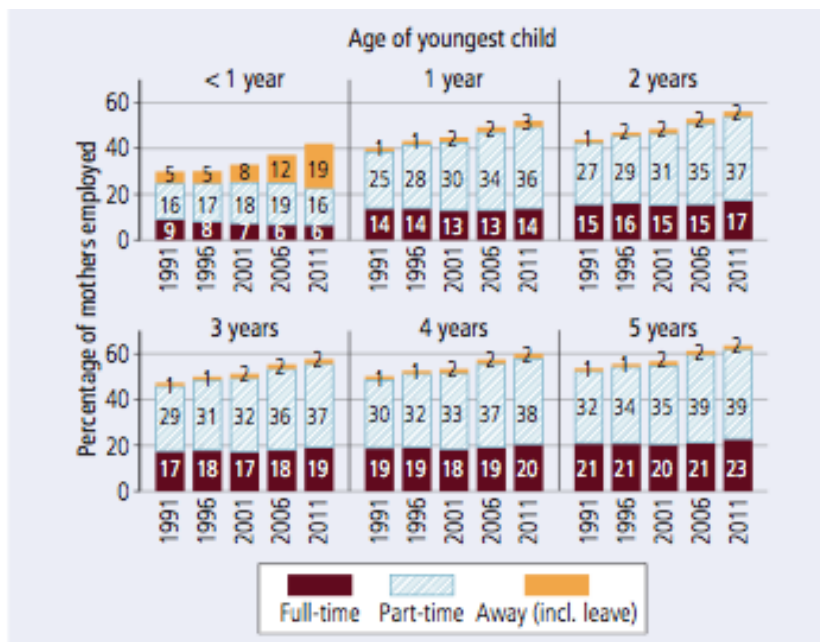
Age of youngest child

Percentage of mothers employed

< 1 year

| | 1991 | 1996 | 2001 | 2006 | 2011 |
|---|---|---|---|---|---|
| Away (incl. leave) | 5 | 5 | 8 | 12 | 19 |
| Part-time | 16 | 17 | 18 | 19 | 16 |
| Full-time | 9 | 8 | 7 | 6 | 6 |

1 year

| | 1991 | 1996 | 2001 | 2006 | 2011 |
|---|---|---|---|---|---|
| Away (incl. leave) | 1 | 1 | 2 | 2 | 3 |
| Part-time | 25 | 28 | 30 | 34 | 36 |
| Full-time | 14 | 14 | 13 | 13 | 14 |

2 years

| | 1991 | 1996 | 2001 | 2006 | 2011 |
|---|---|---|---|---|---|
| Away (incl. leave) | 1 | 2 | 2 | 2 | 2 |
| Part-time | 27 | 29 | 31 | 35 | 37 |
| Full-time | 15 | 16 | 15 | 15 | 17 |

3 years

| | 1991 | 1996 | 2001 | 2006 | 2011 |
|---|---|---|---|---|---|
| Away (incl. leave) | 1 | 1 | 2 | 2 | 2 |
| Part-time | 29 | 31 | 32 | 36 | 37 |
| Full-time | 17 | 18 | 17 | 18 | 19 |

4 years

| | 1991 | 1996 | 2001 | 2006 | 2011 |
|---|---|---|---|---|---|
| Away (incl. leave) | 1 | 1 | 2 | 2 | 2 |
| Part-time | 30 | 32 | 33 | 37 | 38 |
| Full-time | 19 | 19 | 18 | 19 | 20 |

5 years

| | 1991 | 1996 | 2001 | 2006 | 2011 |
|---|---|---|---|---|---|
| Away (incl. leave) | 1 | 1 | 2 | 2 | 2 |
| Part-time | 32 | 34 | 35 | 39 | 39 |
| Full-time | 21 | 21 | 20 | 21 | 23 |

0 20 40 60

Full-time Part-time Away (incl. leave)